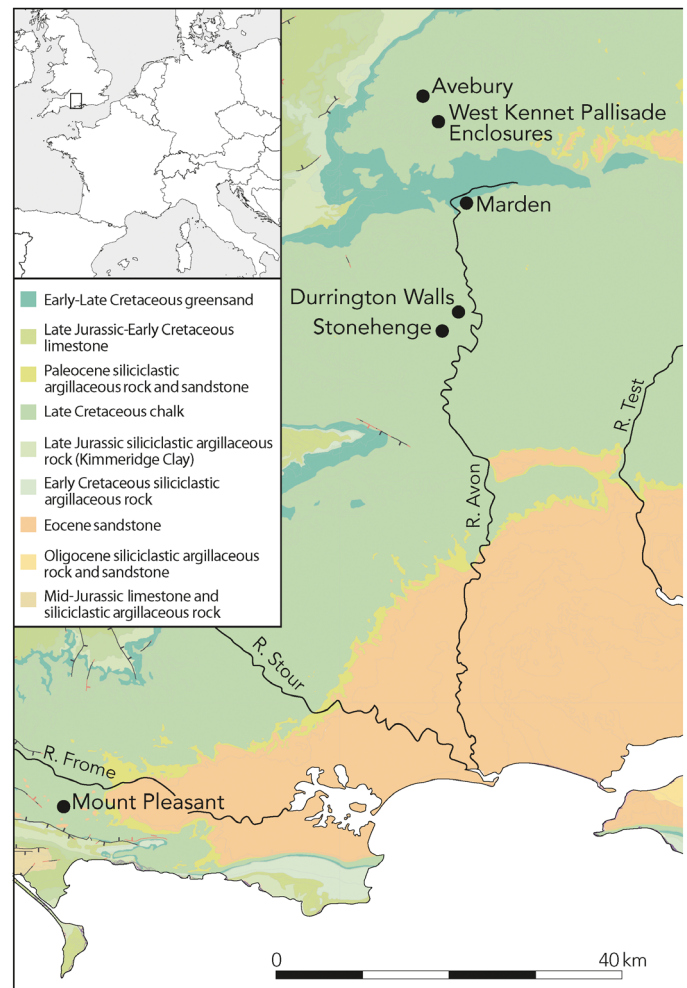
Avebury
West Kennet Pallisade Enclosures
Marden
Durrington Walls
Stonehenge
R. Test
R. Avon
R. Stour
R. Frome
Mount Pleasant

Early-Late Cretaceous greensand
Late Jurassic-Early Cretaceous limestone
Paleocene siliciclastic argillaceous rock and sandstone
Late Cretaceous chalk
Late Jurassic siliciclastic argillaceous rock (Kimmeridge Clay)
Early Cretaceous siliciclastic argillaceous rock
Eocene sandstone
Oligocene siliciclastic argillaceous rock and sandstone
Mid-Jurassic limestone and siliciclastic argillaceous rock

0
40 km